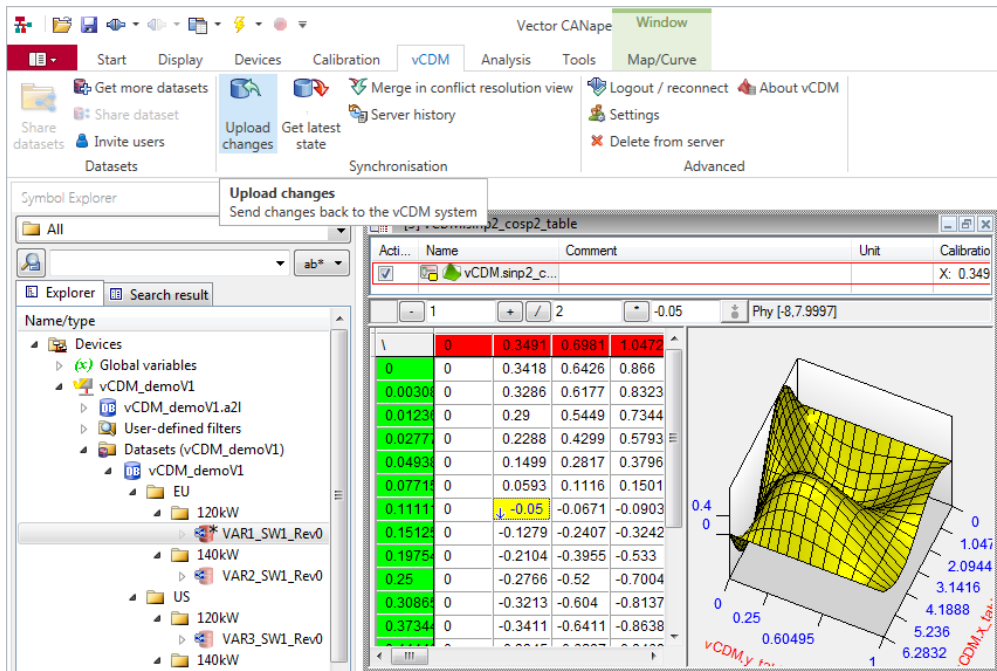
Vector CANape
Window

Start Display Devices Calibration vCDM Analysis Tools Map/Curve

Share datasets
Get more datasets
Share dataset
Invite users
Datasets

Upload changes
Get latest state
Merge in conflict resolution view
Server history
Synchronisation

Logout / reconnect
About vCDM
Settings
Delete from server
Advanced

Symbol Explorer
Upload changes
Send changes back to the vCDM system

All
ab*
Explorer
Search result
Name/type
Devices
Global variables
vCDM_demoV1
vCDM_demoV1.a2l
User-defined filters
Datasets (vCDM_demoV1)
vCDM_demoV1
EU
120kW
VAR1_SW1_Rev0
140kW
VAR2_SW1_Rev0
US
120kW
VAR3_SW1_Rev0
140kW

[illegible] vCDM.sinp2_cosp2_table

| Acti... | Name | Comment | Unit | Calibratio |
|---|---|---|---|---|
| ☑ | vCDM.sinp2_c... | | | X: 0.349 |

- 1 + / 2 -0.05 Phy [-8,7.9997]

| \ | 0 | 0.3491 | 0.6981 | 1.0472 |
|---|---|---|---|---|
| 0 | 0 | 0.3418 | 0.6426 | 0.866 |
| 0.00308 | 0 | 0.3286 | 0.6177 | 0.8323 |
| 0.01236 | 0 | 0.29 | 0.5449 | 0.7344 |
| 0.02777 | 0 | 0.2288 | 0.4299 | 0.5793 |
| 0.04938 | 0 | 0.1499 | 0.2817 | 0.3796 |
| 0.07715 | 0 | 0.0593 | 0.1116 | 0.1501 |
| 0.11111 | 0 | -0.05 | -0.0671 | -0.0903 |
| 0.15125 | 0 | -0.1279 | -0.2407 | -0.3242 |
| 0.19754 | 0 | -0.2104 | -0.3955 | -0.533 |
| 0.25 | 0 | -0.2766 | -0.52 | -0.7004 |
| 0.30865 | 0 | -0.3213 | -0.604 | -0.8137 |
| 0.37344 | 0 | -0.3411 | -0.6411 | -0.8638 |

0.4
0
0
0.25
0.60495
1
vCDM.y_ta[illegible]
0
1.047
2.0944
3.1416
4.1888
5.236
6.2832
vCDM.X_ta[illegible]